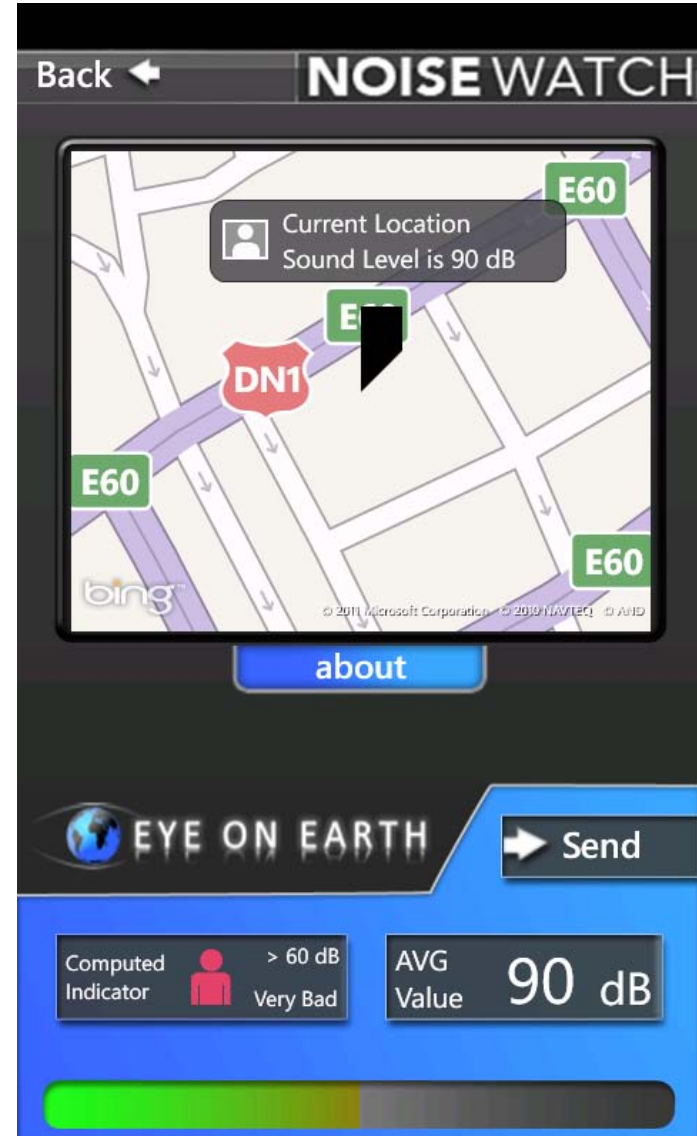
Back
NOISE WATCH

E60
Current Location
Sound Level is 90 dB
E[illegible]
DN1
E60
E60
bing
© 2011 Microsoft Corporation © 2010 NAVTEQ © AND

about

EYE ON EARTH

Send

Computed Indicator
> 60 dB
Very Bad

AVG Value
90 dB